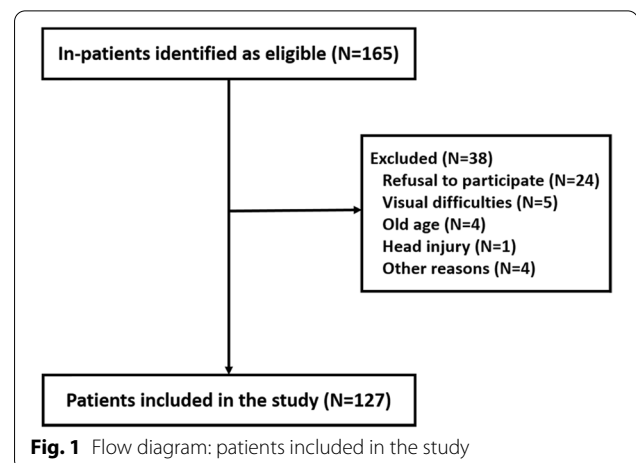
In-patients identified as eligible (N=165)

Excluded (N=38)
Refusal to participate (N=24)
Visual difficulties (N=5)
Old age (N=4)
Head injury (N=1)
Other reasons (N=4)

Patients included in the study (N=127)

**Fig. 1** Flow diagram: patients included in the study